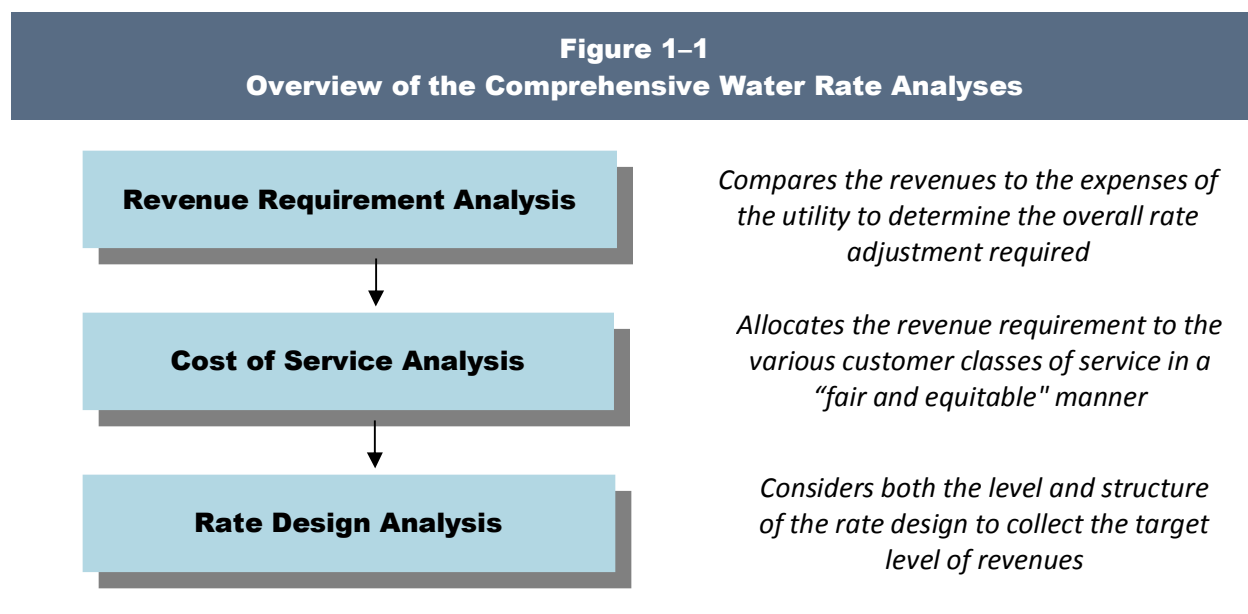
Figure 1–1
Overview of the Comprehensive Water Rate Analyses

Revenue Requirement Analysis

Compares the revenues to the expenses of the utility to determine the overall rate adjustment required

Cost of Service Analysis

Allocates the revenue requirement to the various customer classes of service in a “fair and equitable" manner

Rate Design Analysis

Considers both the level and structure of the rate design to collect the target level of revenues